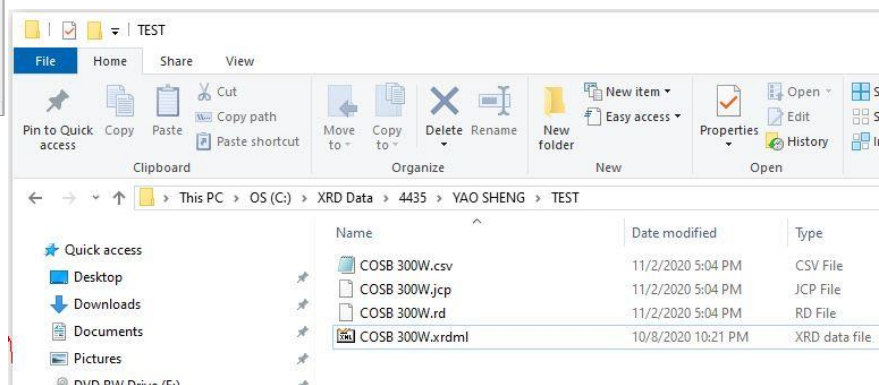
TEST

File Home Share View

Pin to Quick access Copy Paste Cut Copy path Paste shortcut
Clipboard

Move to Copy to Delete Rename
Organize

New folder New item Easy access
New

Properties Open Edit History
Open

This PC > OS (C:) > XRD Data > 4435 > YAO SHENG > TEST

Quick access
Desktop
Downloads
Documents
Pictures
DVD RW Drive (F:)

| Name | Date modified | Type |
|---|---|---|
| COSB 300W.csv | 11/2/2020 5:04 PM | CSV File |
| COSB 300W.jcp | 11/2/2020 5:04 PM | JCP File |
| COSB 300W.rd | 11/2/2020 5:04 PM | RD File |
| COSB 300W.xrdml | 10/8/2020 10:21 PM | XRD data file |